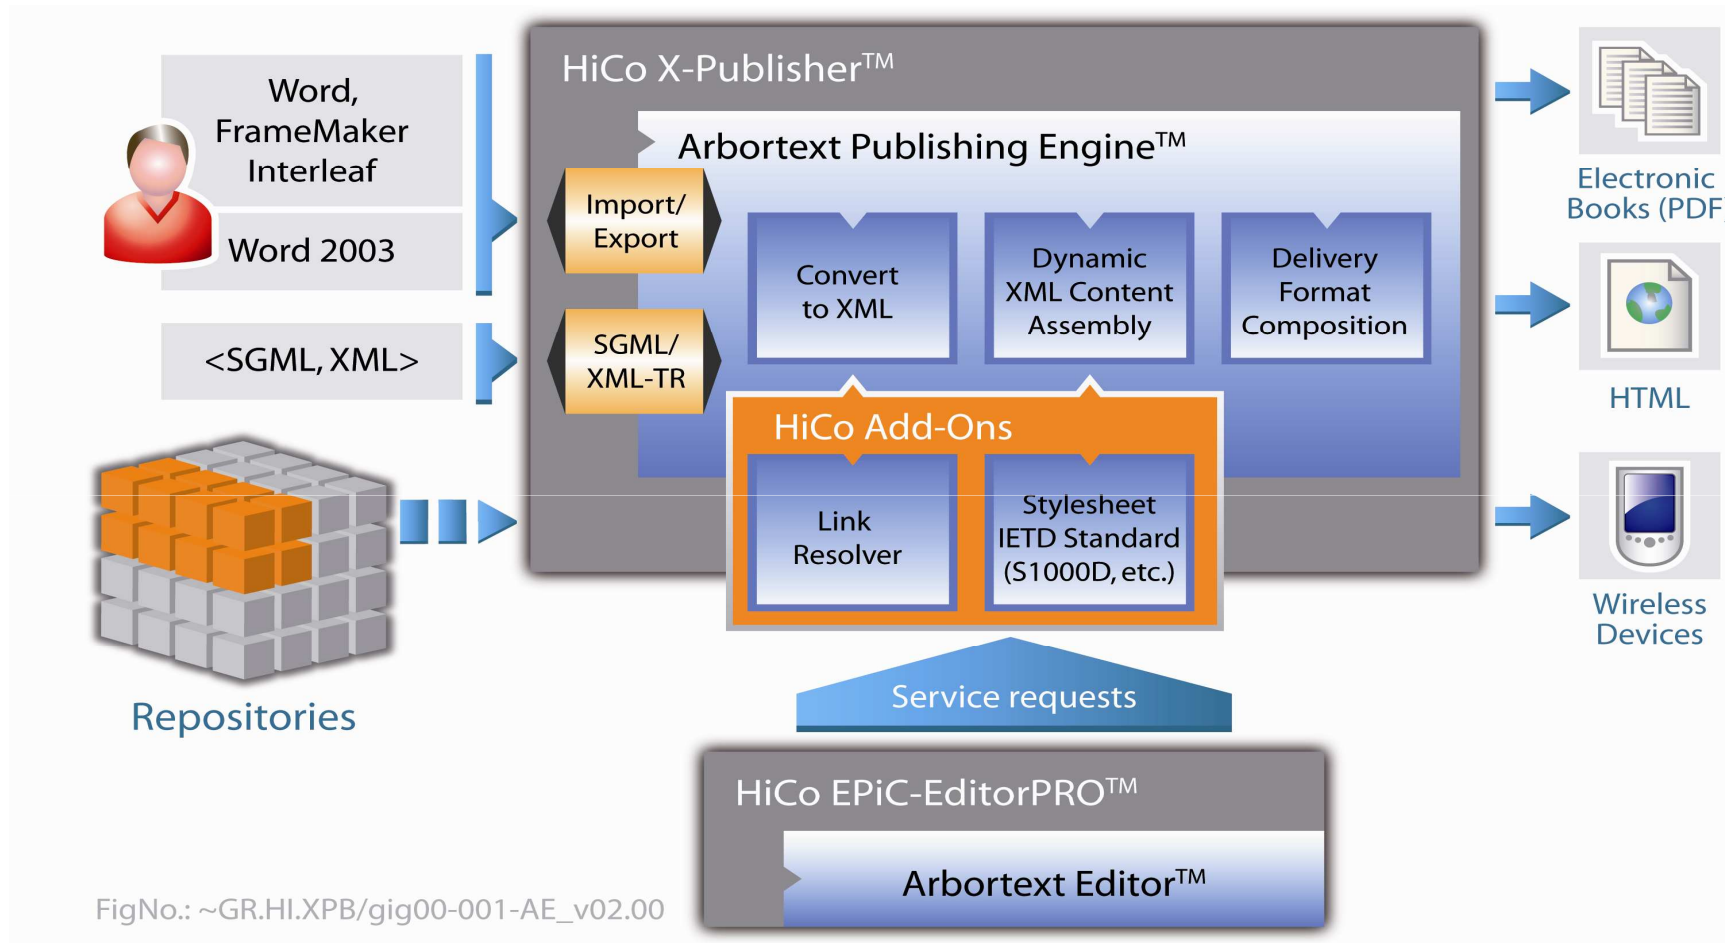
Word, FrameMaker Interleaf

Word 2003

<SGML, XML>

Repositories

HiCo X-Publisher™

Arbortext Publishing Engine™

Import/ Export

SGML/ XML-TR

Convert to XML

Dynamic XML Content Assembly

Delivery Format Composition

HiCo Add-Ons

Link Resolver

Stylesheet IETD Standard (S1000D, etc.)

Service requests

HiCo EPiC-EditorPRO™

Arbortext Editor™

Electronic Books (PDF

HTML

Wireless Devices

FigNo.: ~GR.HI.XPB/gig00-001-AE_v02.00